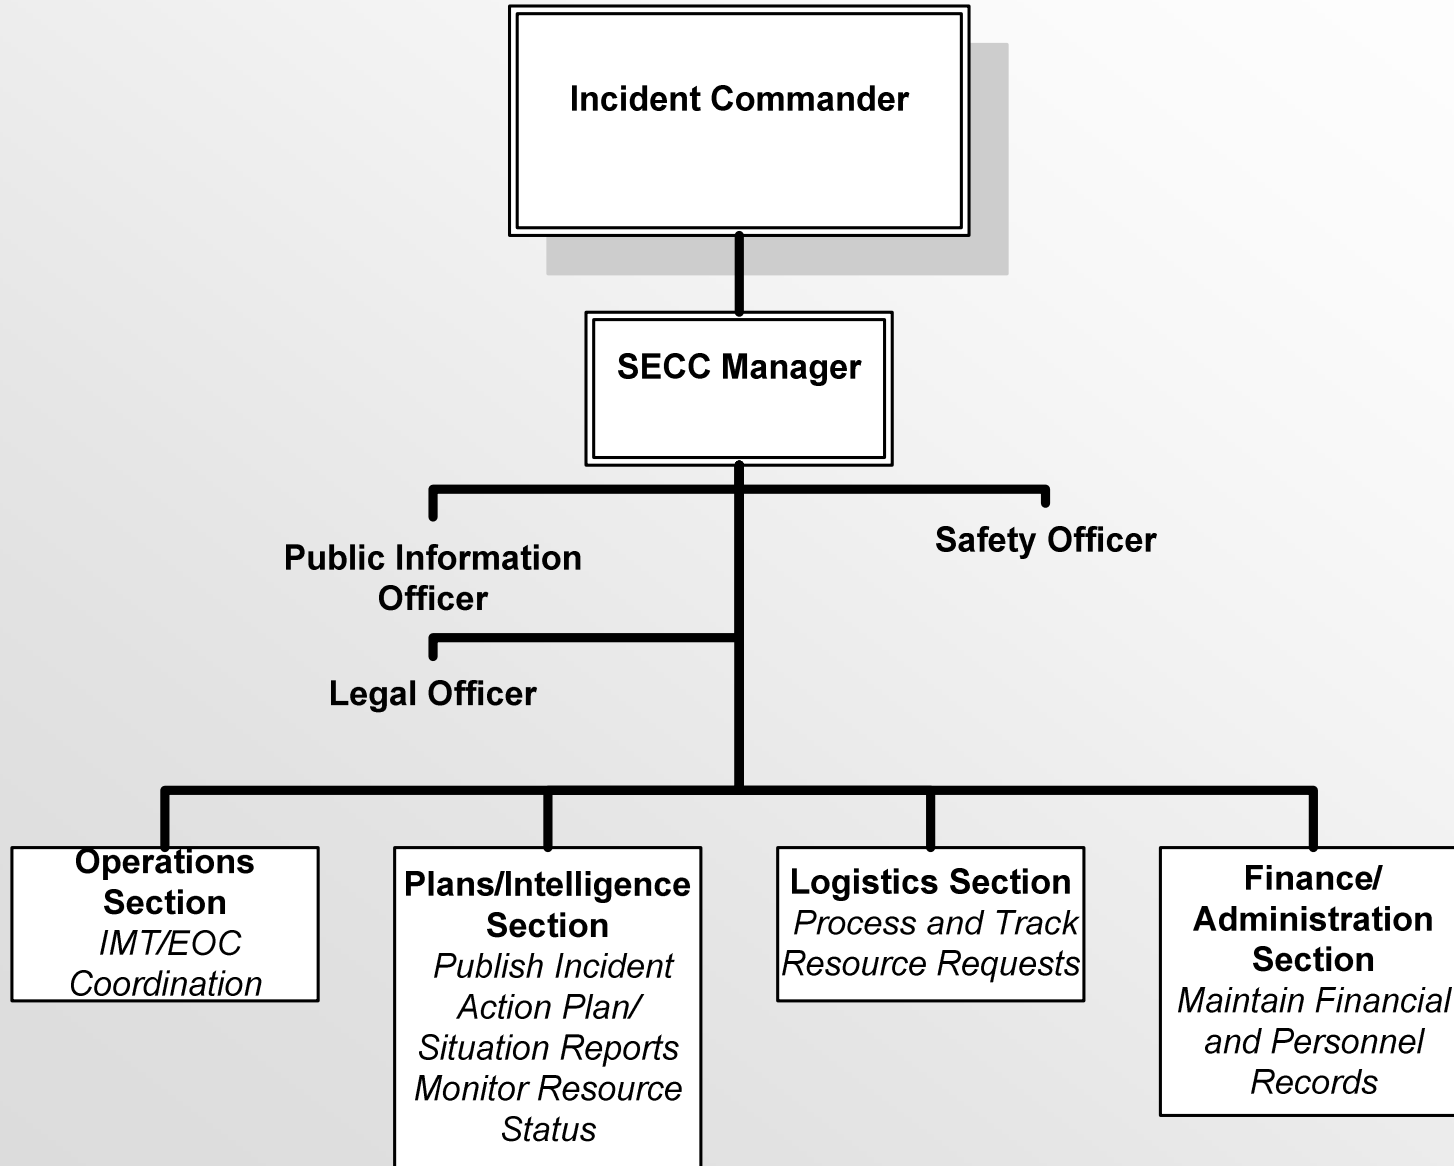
Incident Commander

SECC Manager

Public Information Officer

Safety Officer

Legal Officer

Operations Section
*IMT/EOC Coordination*

Plans/Intelligence Section
*Publish Incident Action Plan/ Situation Reports Monitor Resource Status*

Logistics Section
*Process and Track Resource Requests*

Finance/ Administration Section
*Maintain Financial and Personnel Records*